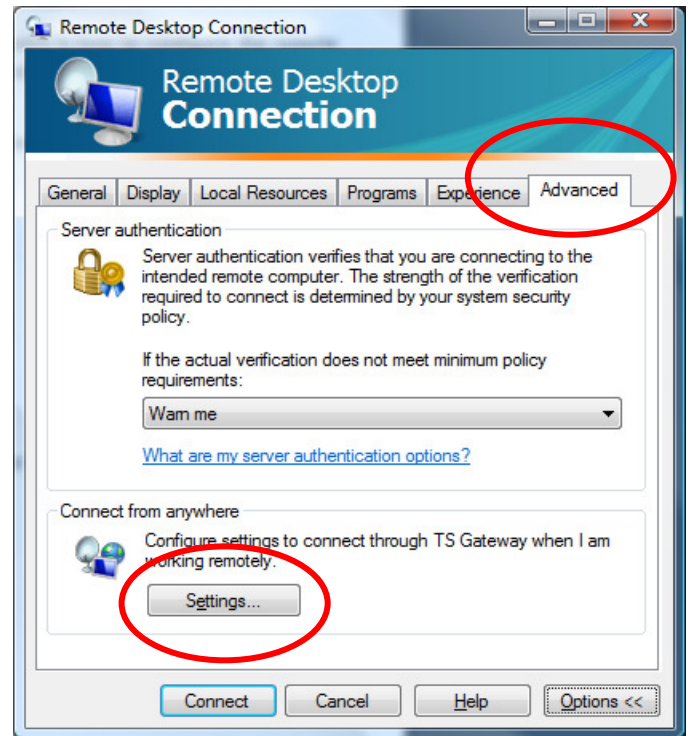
Remote Desktop Connection

Remote Desktop
Connection

General | Display | Local Resources | Programs | Experience | Advanced

Server authentication

Server authentication verifies that you are connecting to the intended remote computer. The strength of the verification required to connect is determined by your system security policy.

If the actual verification does not meet minimum policy requirements:

Warn me

What are my server authentication options?

Connect from anywhere

Configure settings to connect through TS Gateway when I am working remotely.

Settings...

Connect | Cancel | Help | Options <<